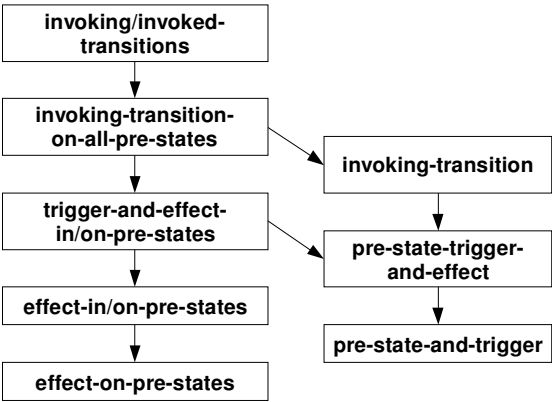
invoking/invoked-transitions

invoking-transition-on-all-pre-states

trigger-and-effect-in/on-pre-states

effect-in/on-pre-states

effect-on-pre-states

invoking-transition

pre-state-trigger-and-effect

pre-state-and-trigger